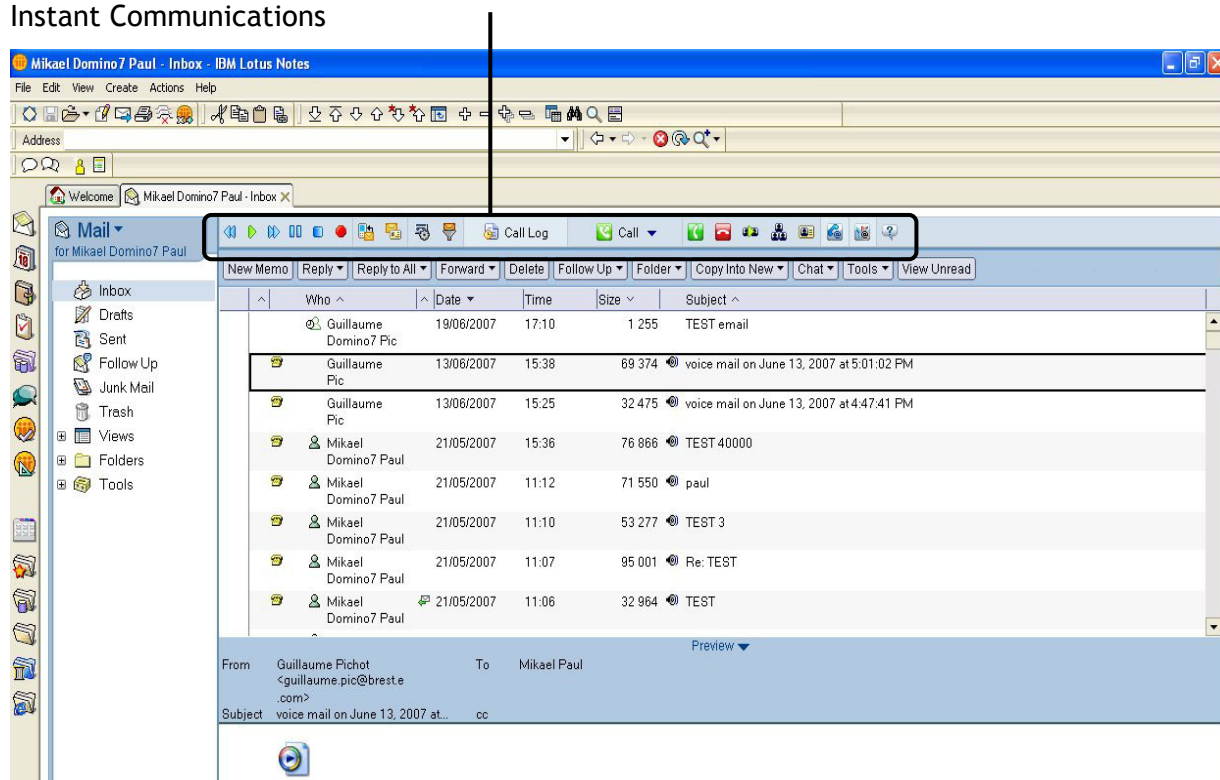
Instant Communications

Mikael Domino7 Paul - Inbox - IBM Lotus Notes

File Edit View Create Actions Help

Address

Welcome | Mikael Domino7 Paul - Inbox

Mail
for Mikael Domino7 Paul

Call Log | Call

New Memo | Reply | Reply to All | Forward | Delete | Follow Up | Folder | Copy Into New | Chat | Tools | View Unread

Inbox
Drafts
Sent
Follow Up
Junk Mail
Trash
Views
Folders
Tools

| Who | Date | Time | Size | Subject |
|---|---|---|---|---|
| Guillaume Domino7 Pic | 19/06/2007 | 17:10 | 1 255 | TEST email |
| Guillaume Pic | 13/06/2007 | 15:38 | 69 374 | voice mail on June 13, 2007 at 5:01:02 PM |
| Guillaume Pic | 13/06/2007 | 15:25 | 32 475 | voice mail on June 13, 2007 at 4:47:41 PM |
| Mikael Domino7 Paul | 21/05/2007 | 15:36 | 76 866 | TEST 40000 |
| Mikael Domino7 Paul | 21/05/2007 | 11:12 | 71 550 | paul |
| Mikael Domino7 Paul | 21/05/2007 | 11:10 | 53 277 | TEST 3 |
| Mikael Domino7 Paul | 21/05/2007 | 11:07 | 95 001 | Re: TEST |
| Mikael Domino7 Paul | 21/05/2007 | 11:06 | 32 964 | TEST |

Preview

From Guillaume Pichot <guillaume.pic@brest.e.com> To Mikael Paul
Subject voice mail on June 13, 2007 at... cc